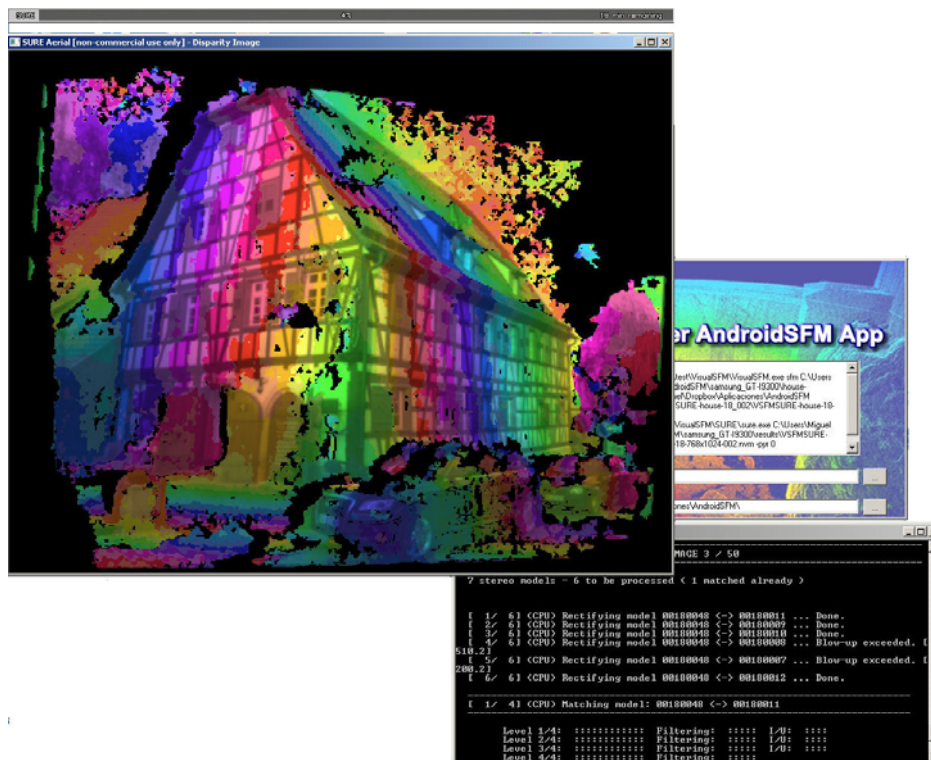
SURE 43 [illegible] remaining

SURE Aerial [non-commercial use only] - Disparity Image

r AndroidSFM App

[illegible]test\VisualSFM\VisualSFM.exe sfm C:\Users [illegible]droidSFM\samsung_GT-I9300\house- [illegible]\Dropbox\Aplicaciones\AndroidSFM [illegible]SURE-house-18_002\VSFMSURE-house-18-

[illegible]VisualSFM\SURE\sure.exe C:\Users\Miguel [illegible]\samsung_GT-I9300\results\VSFMSURE- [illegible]18-768x1024-002.nvm -ppt 0

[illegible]ones\AndroidSFM\

...

...

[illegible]MAGE 3 / 50

7 stereo models - 6 to be processed ( 1 matched already )

[ 1/ 6] (CPU) Rectifying model 00180048 <-> 00180011 ... Done.
[ 2/ 6] (CPU) Rectifying model 00180048 <-> 00180009 ... Done.
[ 3/ 6] (CPU) Rectifying model 00180048 <-> 00180010 ... Done.
[ 4/ 6] (CPU) Rectifying model 00180048 <-> 00180008 ... Blow-up exceeded. [
510.2]
[ 5/ 6] (CPU) Rectifying model 00180048 <-> 00180007 ... Blow-up exceeded. [
208.2]
[ 6/ 6] (CPU) Rectifying model 00180048 <-> 00180012 ... Done.

[ 1/ 4] (CPU) Matching model: 00180048 <-> 00180011

Level 1/4: :::::::::::: Filtering: ::::: I/U: ::::
Level 2/4: :::::::::::: Filtering: ::::: I/U: ::::
Level 3/4: :::::::::::: Filtering: ::::: I/U: ::::
Level 4/4: :::::::::::: Filtering: :::::